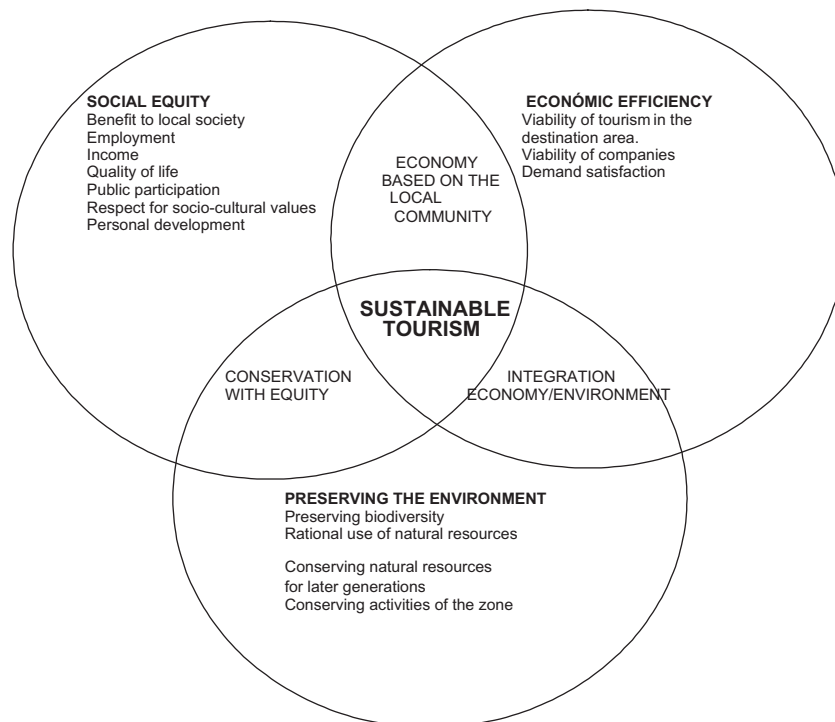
SOCIAL EQUITY
Benefit to local society
Employment
Income
Quality of life
Public participation
Respect for socio-cultural values
Personal development

ECONÓMIC EFFICIENCY
Viability of tourism in the destination area.
Viability of companies
Demand satisfaction

ECONOMY BASED ON THE LOCAL COMMUNITY

SUSTAINABLE TOURISM

CONSERVATION WITH EQUITY

INTEGRATION ECONOMY/ENVIRONMENT

PRESERVING THE ENVIRONMENT
Preserving biodiversity
Rational use of natural resources

Conserving natural resources for later generations
Conserving activities of the zone